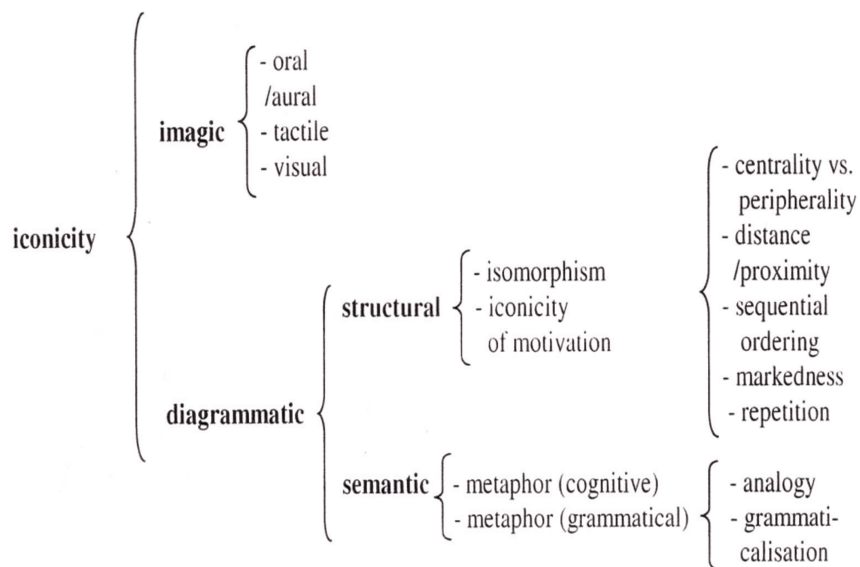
iconicity

imagic
- oral /aural
- tactile
- visual

diagrammatic

structural
- isomorphism
- iconicity of motivation

- centrality vs. peripherality
- distance /proximity
- sequential ordering
- markedness
- repetition

semantic
- metaphor (cognitive)
- metaphor (grammatical)

- analogy
- grammaticalisation